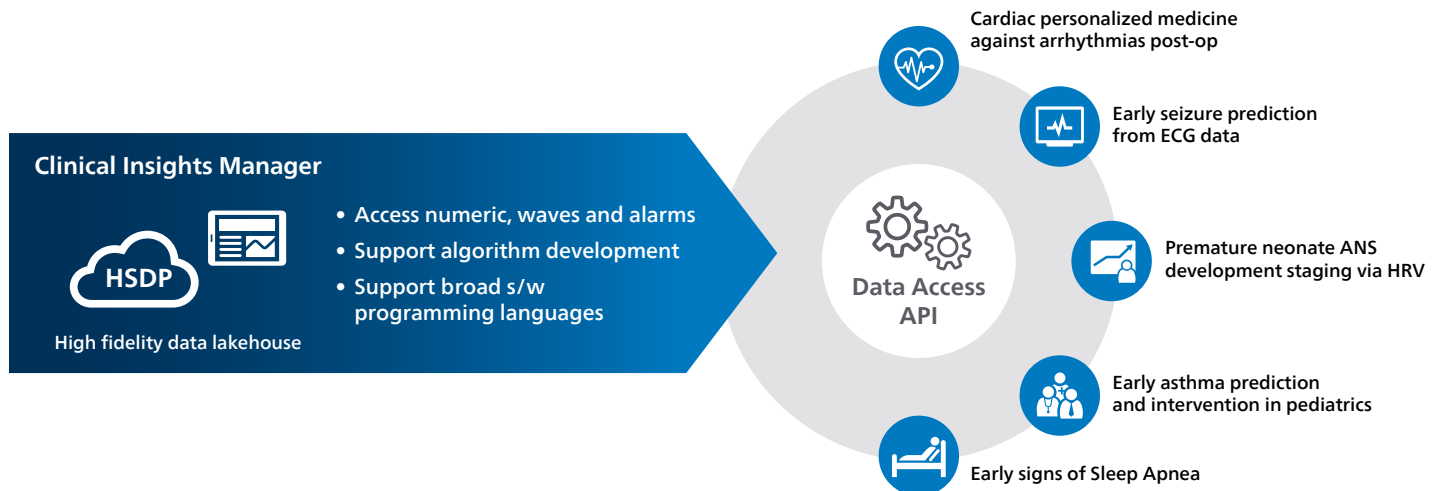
Clinical Insights Manager

HSDP

High fidelity data lakehouse

• Access numeric, waves and alarms
• Support algorithm development
• Support broad s/w programming languages

Data Access API

Cardiac personalized medicine against arrhythmias post-op

Early seizure prediction from ECG data

Premature neonate ANS development staging via HRV

Early asthma prediction and intervention in pediatrics

Early signs of Sleep Apnea